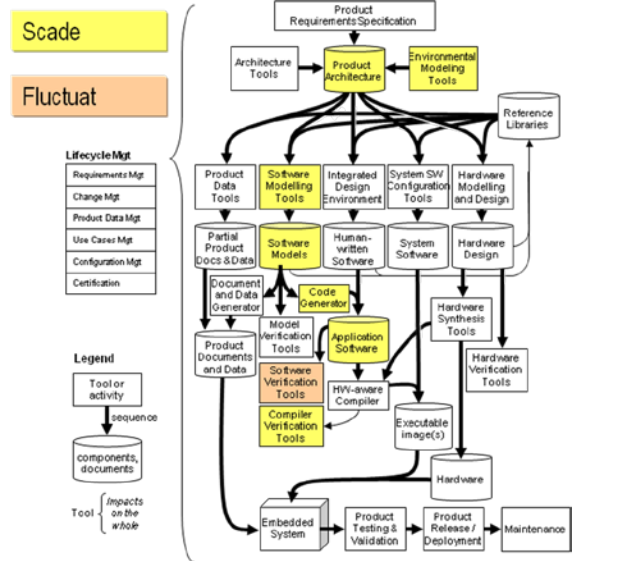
Scade

Fluctuat

Lifecycle Mgt

Requirements Mgt

Change Mgt

Product Data Mgt

Use Cases Mgt

Configuration Mgt

Certification

Legend

Tool or activity

sequence

components, documents

Tool

Impacts on the whole

Product Requirements Specification

Architecture Tools

Product Architecture

Environmental Modeling Tools

Reference Libraries

Product Data Tools

Software Modelling Tools

Integrated Design Environment

System SW Configuration Tools

Hardware Modelling and Design

Partial Product Docs & Data

Software Models

Human-written Software

System Software

Hardware Design

Document and Data Generator

Code Generator

Model Verification Tools

Application Software

Hardware Synthesis Tools

Product Documents and Data

Software Verification Tools

HW-aware Compiler

Hardware Verification Tools

Compiler Verification Tools

Executable image(s)

Hardware

Embedded System

Product Testing & Validation

Product Release / Deployment

Maintenance